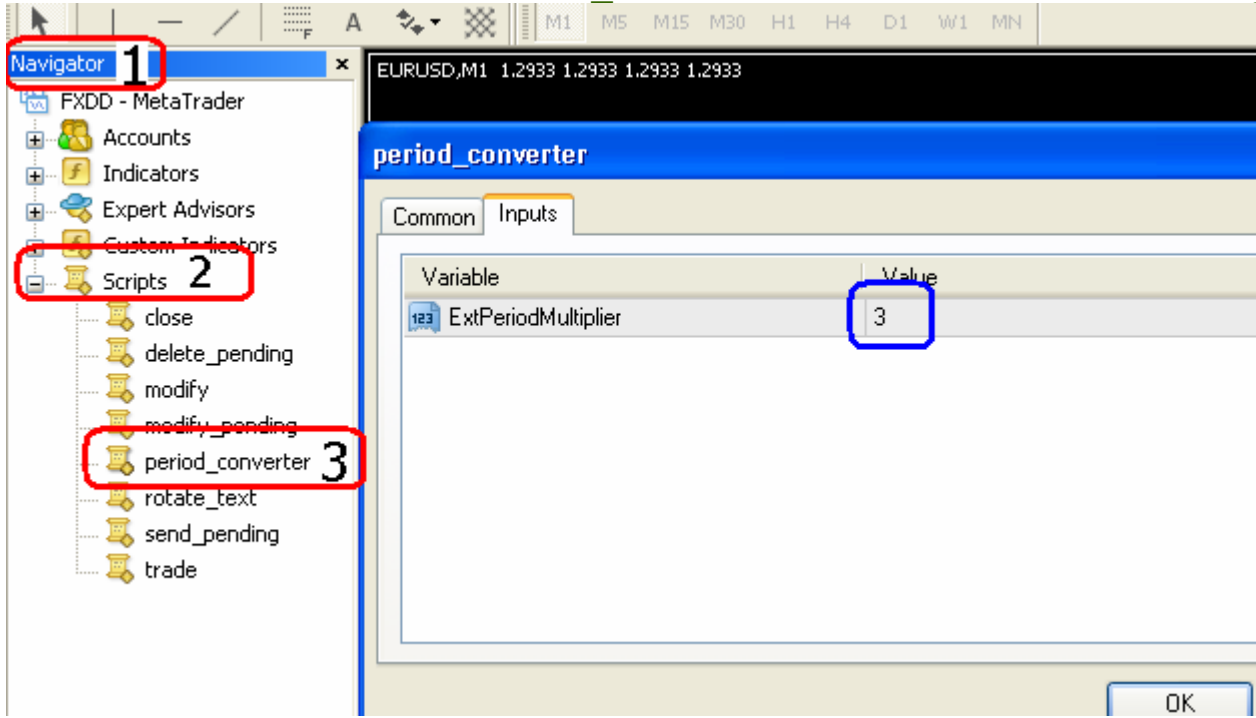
A M1 M5 M15 M30 H1 H4 D1 W1 MN

Navigator 1 ×
FXDD - MetaTrader
Accounts
Indicators
Expert Advisors
Custom Indicators
Scripts 2
close
delete_pending
modify
modify_pending
period_converter 3
rotate_text
send_pending
trade

EURUSD,M1 1.2933 1.2933 1.2933 1.2933

period_converter
Common Inputs
| Variable | Value |
|---|---|
| ExtPeriodMultiplier | 3 |

OK